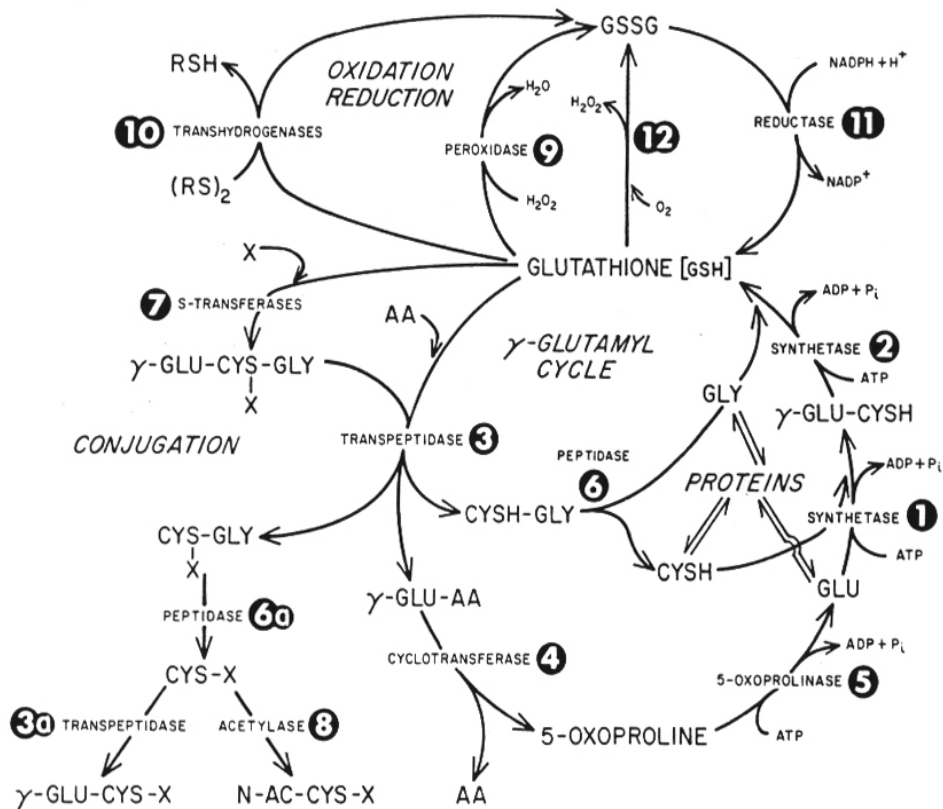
GSSG

RSH

OXIDATION REDUCTION

$H_2O$

$H_2O_2$

NADPH + $H^+$

10 TRANSHYDROGENASES

PEROXIDASE 9

12

REDUCTASE 11

$(RS)_2$

$H_2O_2$

$O_2$

$NADP^+$

X

GLUTATHIONE [GSH]

7 S-TRANSFERASES

ADP + $P_i$

AA

$\gamma$-GLUTAMYL CYCLE

SYNTHETASE 2

$\gamma$-GLU-CYS-GLY
X

ATP

GLY

$\gamma$-GLU-CYSH

CONJUGATION

TRANSPEPTIDASE 3

PEPTIDASE 6

ADP + $P_i$

PROTEINS

CYS-GLY
X

CYSH-GLY

SYNTHETASE 1

ATP

CYSH

GLU

PEPTIDASE 6a

$\gamma$-GLU-AA

CYS-X

CYCLOTRANSFERASE 4

ADP + $P_i$

5-OXOPROLINASE 5

3a TRANSPEPTIDASE

ACETYLASE 8

5-OXOPROLINE

ATP

$\gamma$-GLU-CYS-X

N-AC-CYS-X

AA